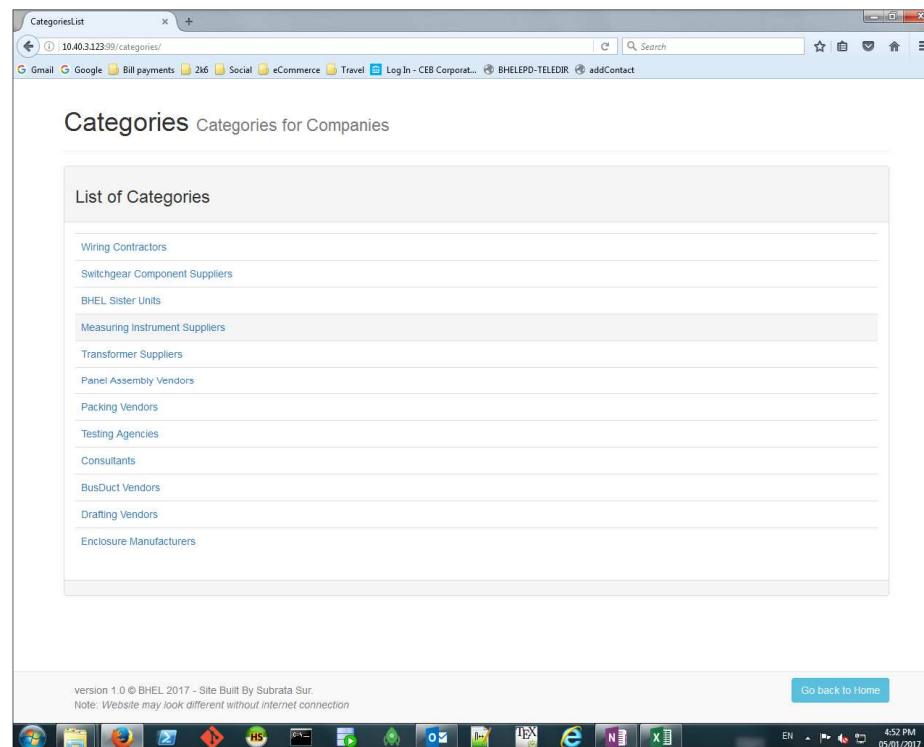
CategoriesList
10.40.3.123:99/categories/
Search
Gmail Google Bill payments 2k6 Social eCommerce Travel Log In - CEB Corporat... BHELEPD-TELEDIR addContact

Categories Categories for Companies

List of Categories

Wiring Contractors
Switchgear Component Suppliers
BHEL Sister Units
Measuring Instrument Suppliers
Transformer Suppliers
Panel Assembly Vendors
Packing Vendors
Testing Agencies
Consultants
BusDuct Vendors
Drafting Vendors
Enclosure Manufacturers

version 1.0 © BHEL 2017 - Site Built By Subrata Sur.
Note: Website may look different without internet connection

Go back to Home

EN 4:52 PM 05/01/2017